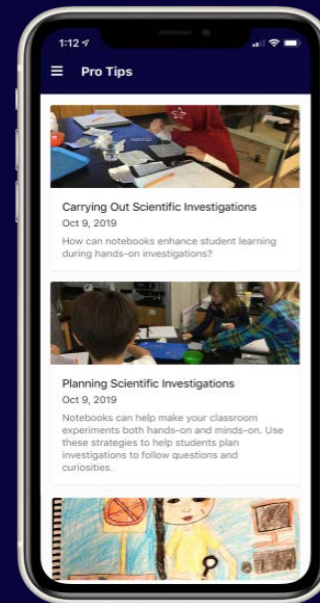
1:12

Pro Tips

Carrying Out Scientific Investigations
Oct 9, 2019
How can notebooks enhance student learning during hands-on investigations?

Planning Scientific Investigations
Oct 9, 2019
Notebooks can help make your classroom experiments both hands-on and minds-on. Use these strategies to help students plan investigations to follow questions and curiosities.